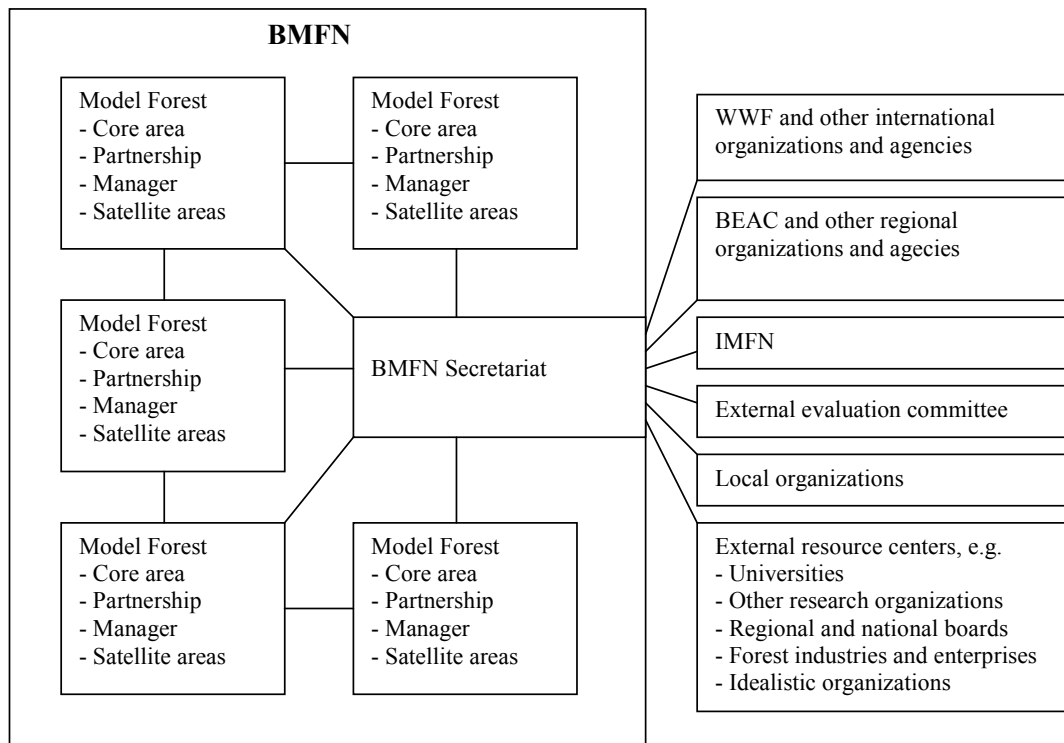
BMFN

Model Forest
- Core area
- Partnership
- Manager
- Satellite areas

Model Forest
- Core area
- Partnership
- Manager
- Satellite areas

Model Forest
- Core area
- Partnership
- Manager
- Satellite areas

BMFN Secretariat

Model Forest
- Core area
- Partnership
- Manager
- Satellite areas

Model Forest
- Core area
- Partnership
- Manager
- Satellite areas

WWF and other international organizations and agencies

BEAC and other regional organizations and agecies

IMFN

External evaluation committee

Local organizations

External resource centers, e.g.
- Universities
- Other research organizations
- Regional and national boards
- Forest industries and enterprises
- Idealistic organizations